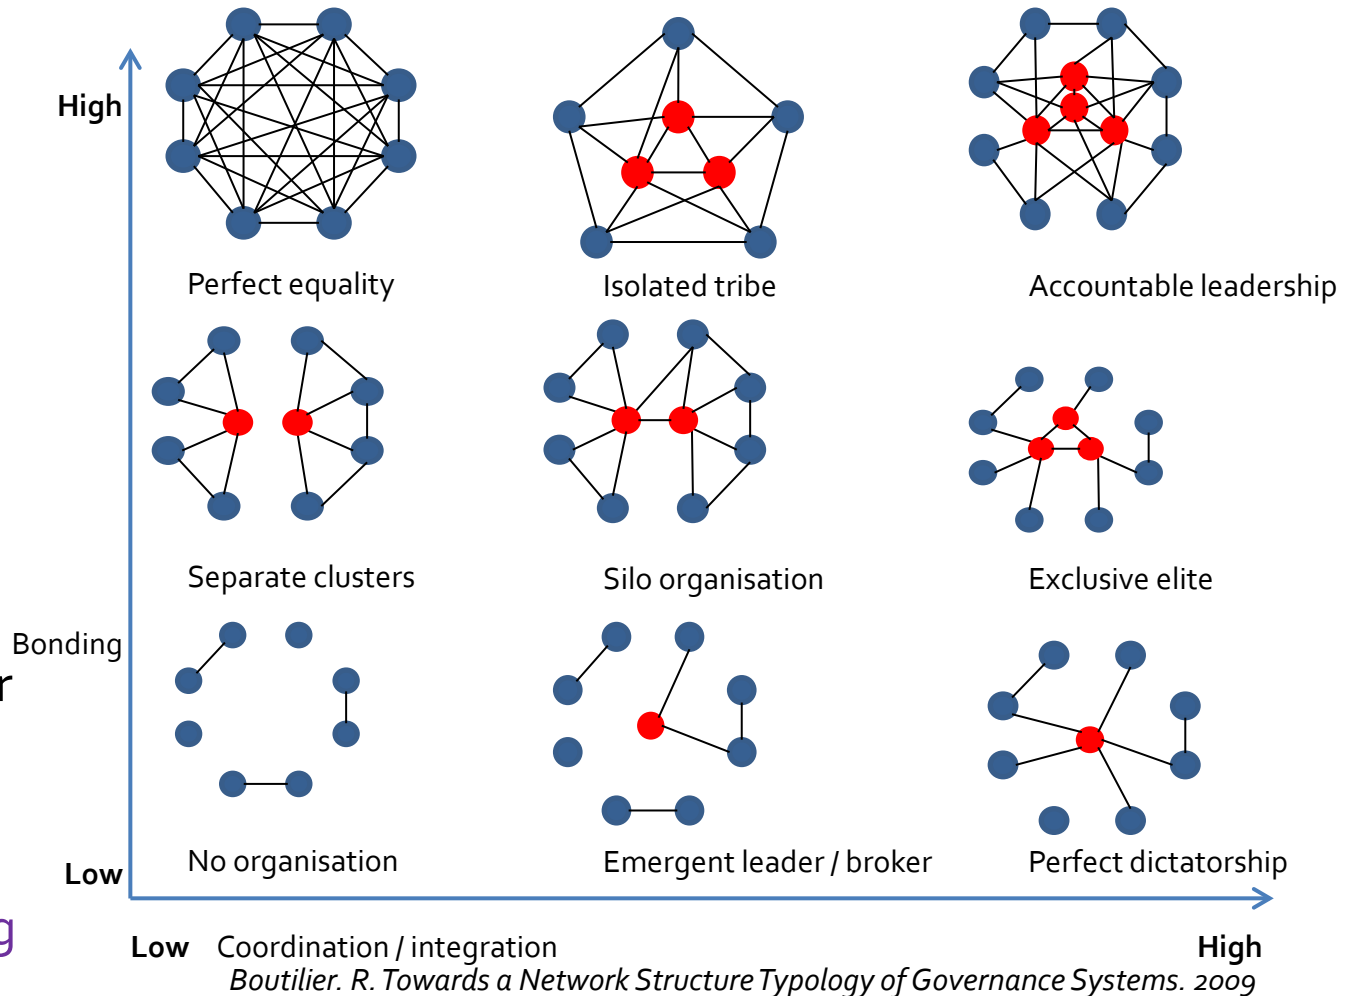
High

Perfect equality

Isolated tribe

Accountable leadership

Separate clusters

Silo organisation

Exclusive elite

Bonding

No organisation

Emergent leader / broker

Perfect dictatorship

Low

Low Coordination / integration High

Boutilier. R. Towards a Network Structure Typology of Governance Systems. 2009